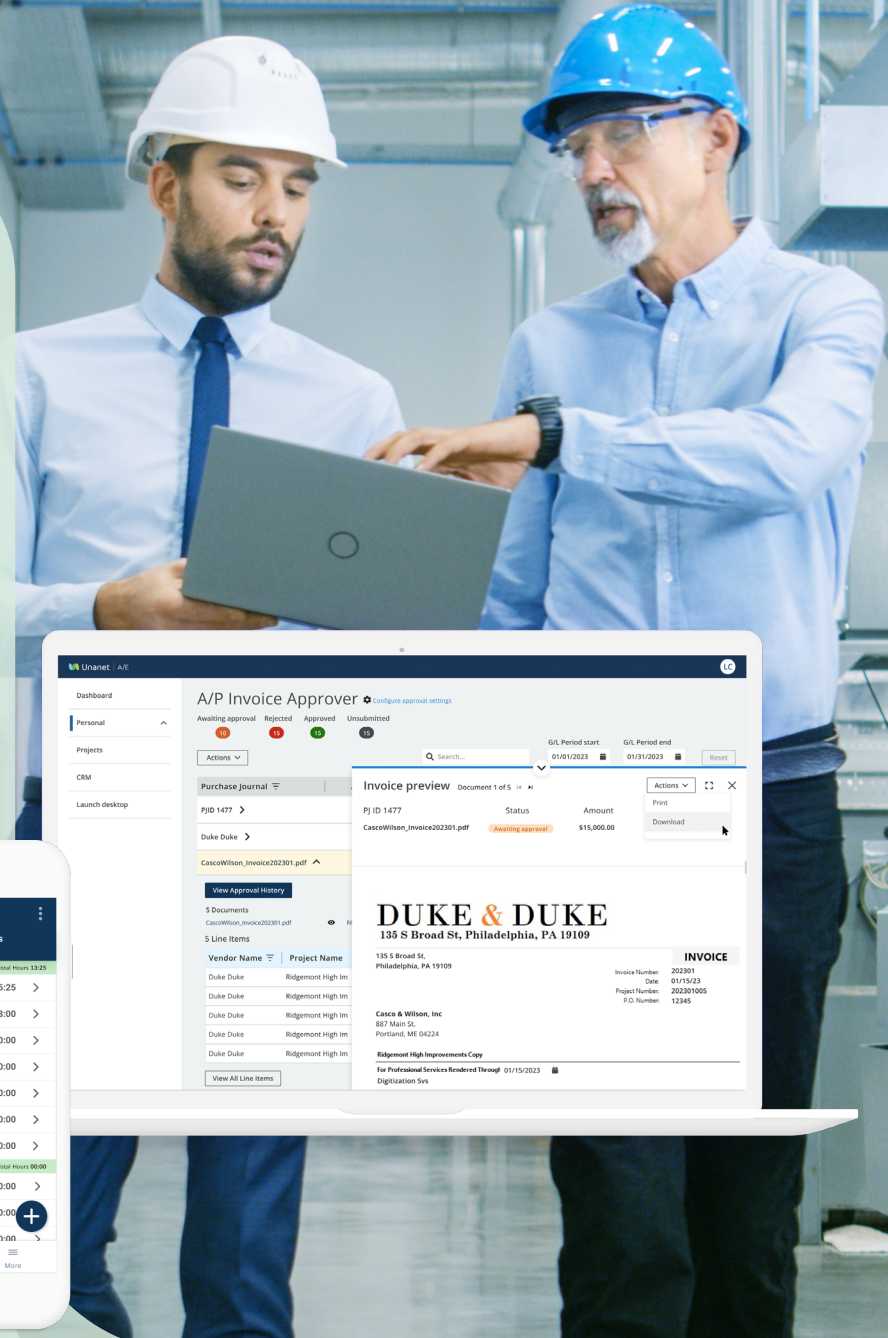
Unanet | A/E

LC

Dashboard

Personal

Projects

CRM

Launch desktop

A/P Invoice Approver Configure approval settings

Awaiting approval 10 Rejected 15 Approved 15 Unsubmitted 15

Actions

Search...

G/L Period start 01/01/2023

G/L Period end 01/31/2023

Reset

Purchase Journal

PJID 1477

Duke Duke

CascoWilson_Invoice202301.pdf

View Approval History

5 Documents

CascoWilson_Invoice202301.pdf

5 Line Items

| Vendor Name | Project Name |
|---|---|
| Duke Duke | Ridgemont High Im |
| Duke Duke | Ridgemont High Im |
| Duke Duke | Ridgemont High Im |
| Duke Duke | Ridgemont High Im |
| Duke Duke | Ridgemont High Im |

View All Line Items

Invoice preview Document 1 of 5

Actions

Print

Download

| PJ ID 1477 | Status | Amount |
|---|---|---|
| CascoWilson_Invoice202301.pdf | Awaiting approval | $15,000.00 |

DUKE & DUKE
135 S Broad St, Philadelphia, PA 19109

135 S Broad St,
Philadelphia, PA 19109

INVOICE

Invoice Number: 202301
Date: 01/15/23
Project Number: 202301005
P.O. Number: 12345

Casco & Wilson, Inc
887 Main St.
Portland, ME 04224

Ridgemont High Improvements Copy

For Professional Services Rendered Through 01/15/2023

Digitization Svs

otal Hours 13:25

5:25

3:00

:00

:00

:00

:00

:00

otal Hours 00:00

:00

:00

More